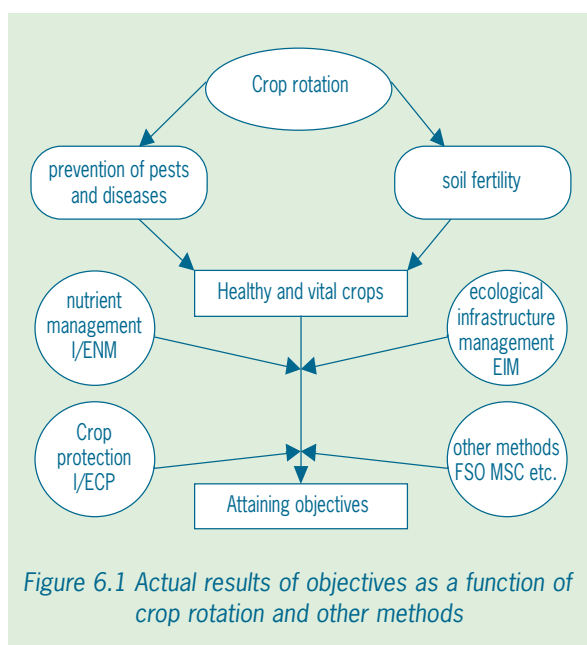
Crop rotation

prevention of pests and diseases

soil fertility

Healthy and vital crops

nutrient management I/ENM

ecological infrastructure management EIM

Crop protection I/ECP

other methods FSO MSC etc.

Attaining objectives

Figure 6.1 Actual results of objectives as a function of crop rotation and other methods